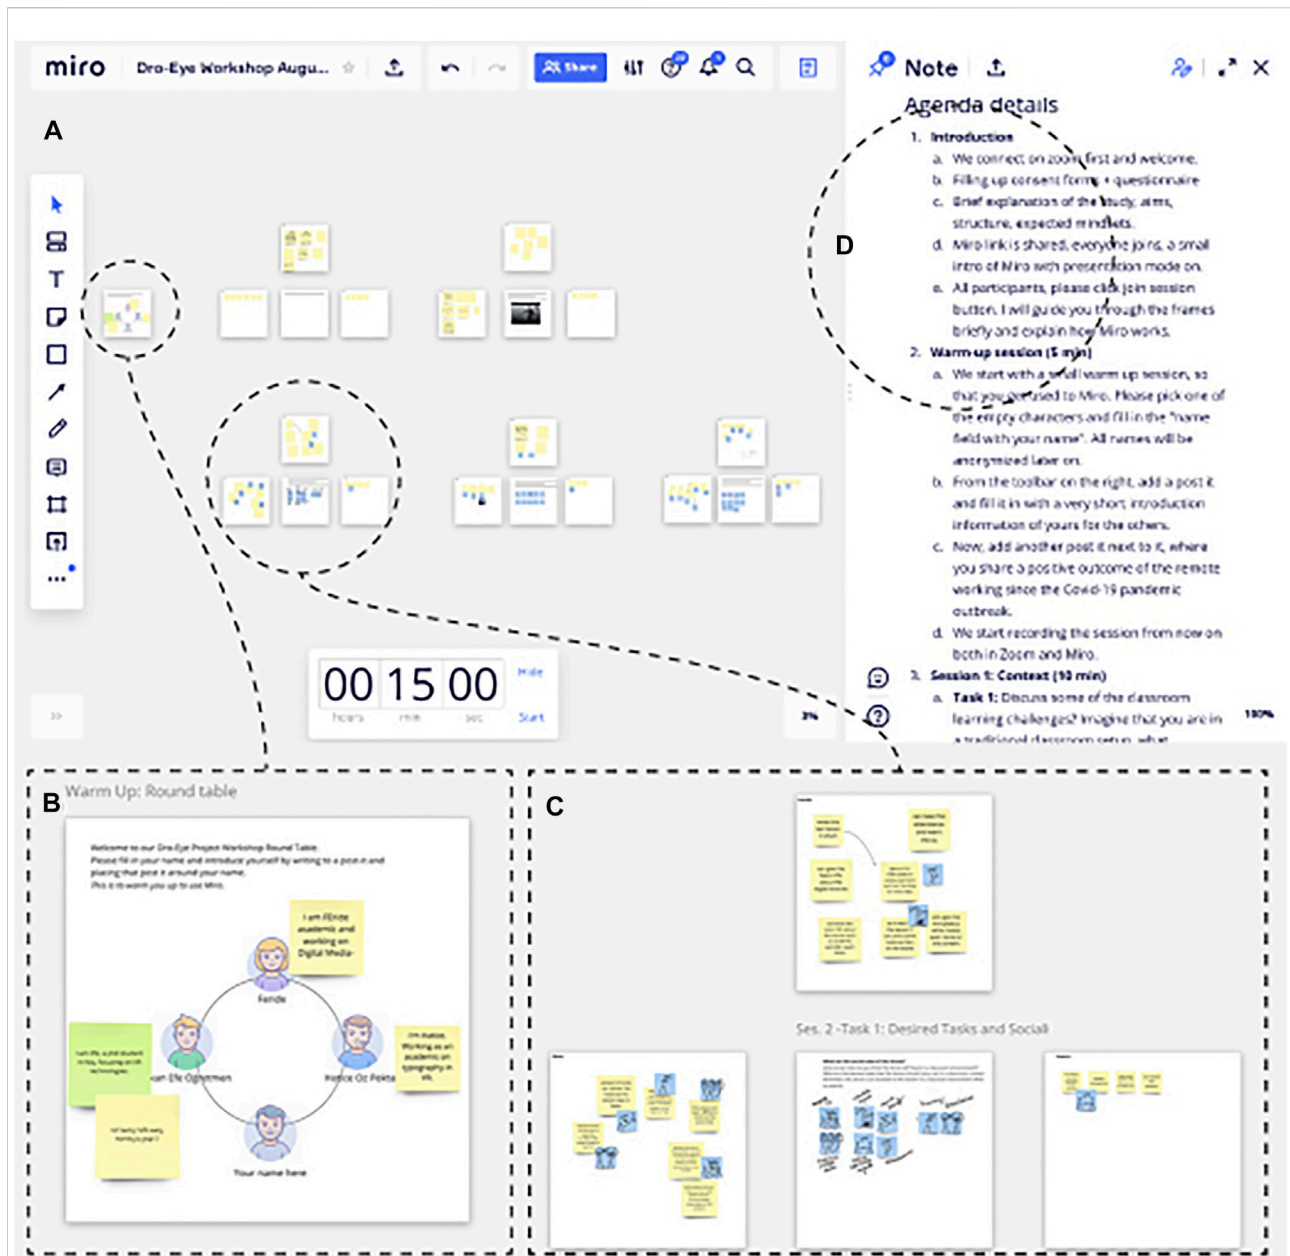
miro Dro-Eye Workshop Augu... Share

Note

Agenda details

1. Introduction
a. We connect on zoom first and welcome.
b. Filling up consent forms + questionnaire
c. Brief explanation of the study, aims, structure, expected mindsets.
d. Miro link is shared, everyone joins, a small intro of Miro with presentation mode on.
e. All participants, please click join session button. I will guide you through the frames briefly and explain how Miro works.
2. Warm-up session (5 min)
a. We start with a small warm up session, so that you get used to Miro. Please pick one of the empty characters and fill in the "name field with your name". All names will be anonymized later on.
b. From the toolbar on the right, add a post it and fill it in with a very short introduction information of yours for the others.
c. Now, add another post it next to it, where you share a positive outcome of the remote working since the Covid-19 pandemic outbreak.
d. We start recording the session from now on both in Zoom and Miro.
3. Session 1: Context (10 min)
a. Task 1: Discuss some of the classroom learning challenges? Imagine that you are in a traditional classroom setup, what

A

D

00 15 00
hours min sec
Hide
Start

3%

100%

B

Warm Up: Round table

Welcome to our Dro-Eye Project Workshop Round Table.
Please fill in your name and introduce yourself by writing to a post-it and placing that post it around your name.
This is to warm you up to use Miro.

I am Feride academic and working on Digital Media

Feride

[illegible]an Efe Oğuzmen

Hatice Öz Pekta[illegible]

I'm Hatice. Working as an academic on typography in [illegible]

Your name here

C

Ses. 2 -Task 1: Desired Tasks and Sociali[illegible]